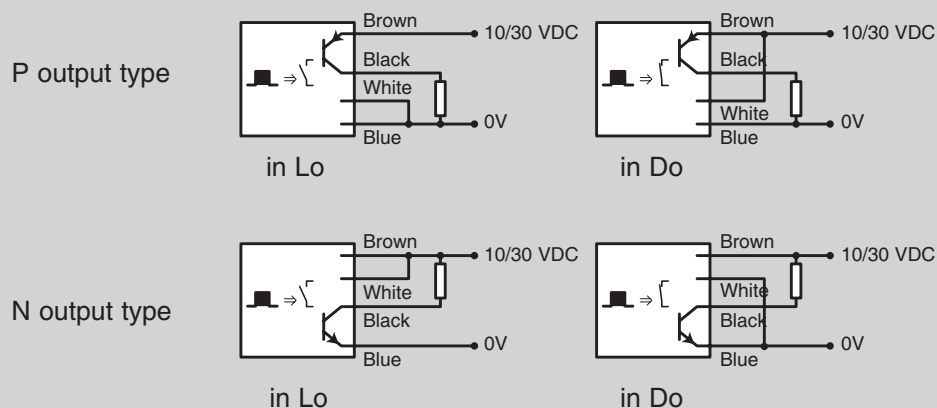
P output type

Brown
10/30 VDC
Black
White
0V
Blue
in Lo

Brown
10/30 VDC
Black
White
0V
Blue
in Do

N output type

Brown
10/30 VDC
White
Black
0V
Blue
in Lo

Brown
10/30 VDC
White
Black
0V
Blue
in Do